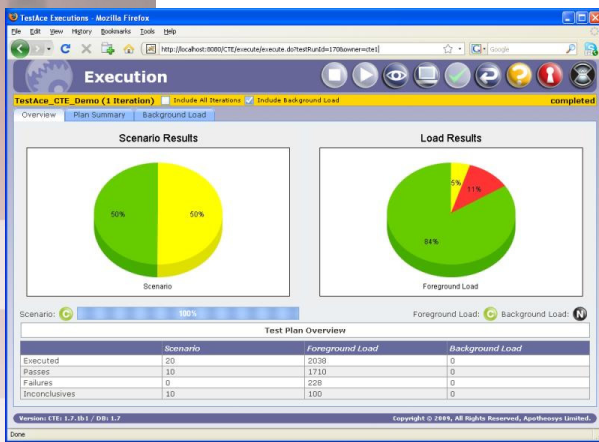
TestAce Executions - Mozilla Firefox

File Edit View History Bookmarks Tools Help

http://localhost:8080/CTE/execute/execute.do?testRunId=170&owner=cte1

Google

Execution

TestAce_CTE_Demo (1 Iteration) Include All Iterations Include Background Load completed

Overview Plan Summary Background Load

Scenario Results

50% 50%

Scenario

Load Results

5% 11%

84%

Foreground Load

Scenario: 100%

Foreground Load: Background Load:

Test Plan Overview

| | Scenario | Foreground Load | Background Load |
|---|---|---|---|
| Executed | 20 | 2038 | 0 |
| Passes | 10 | 1710 | 0 |
| Failures | 0 | 228 | 0 |
| Inconclusives | 10 | 100 | 0 |

Version: CTE: 1.7.1b1 / DB: 1.7

Copyright © 2009, All Rights Reserved, Apoteosys Limited.

Done